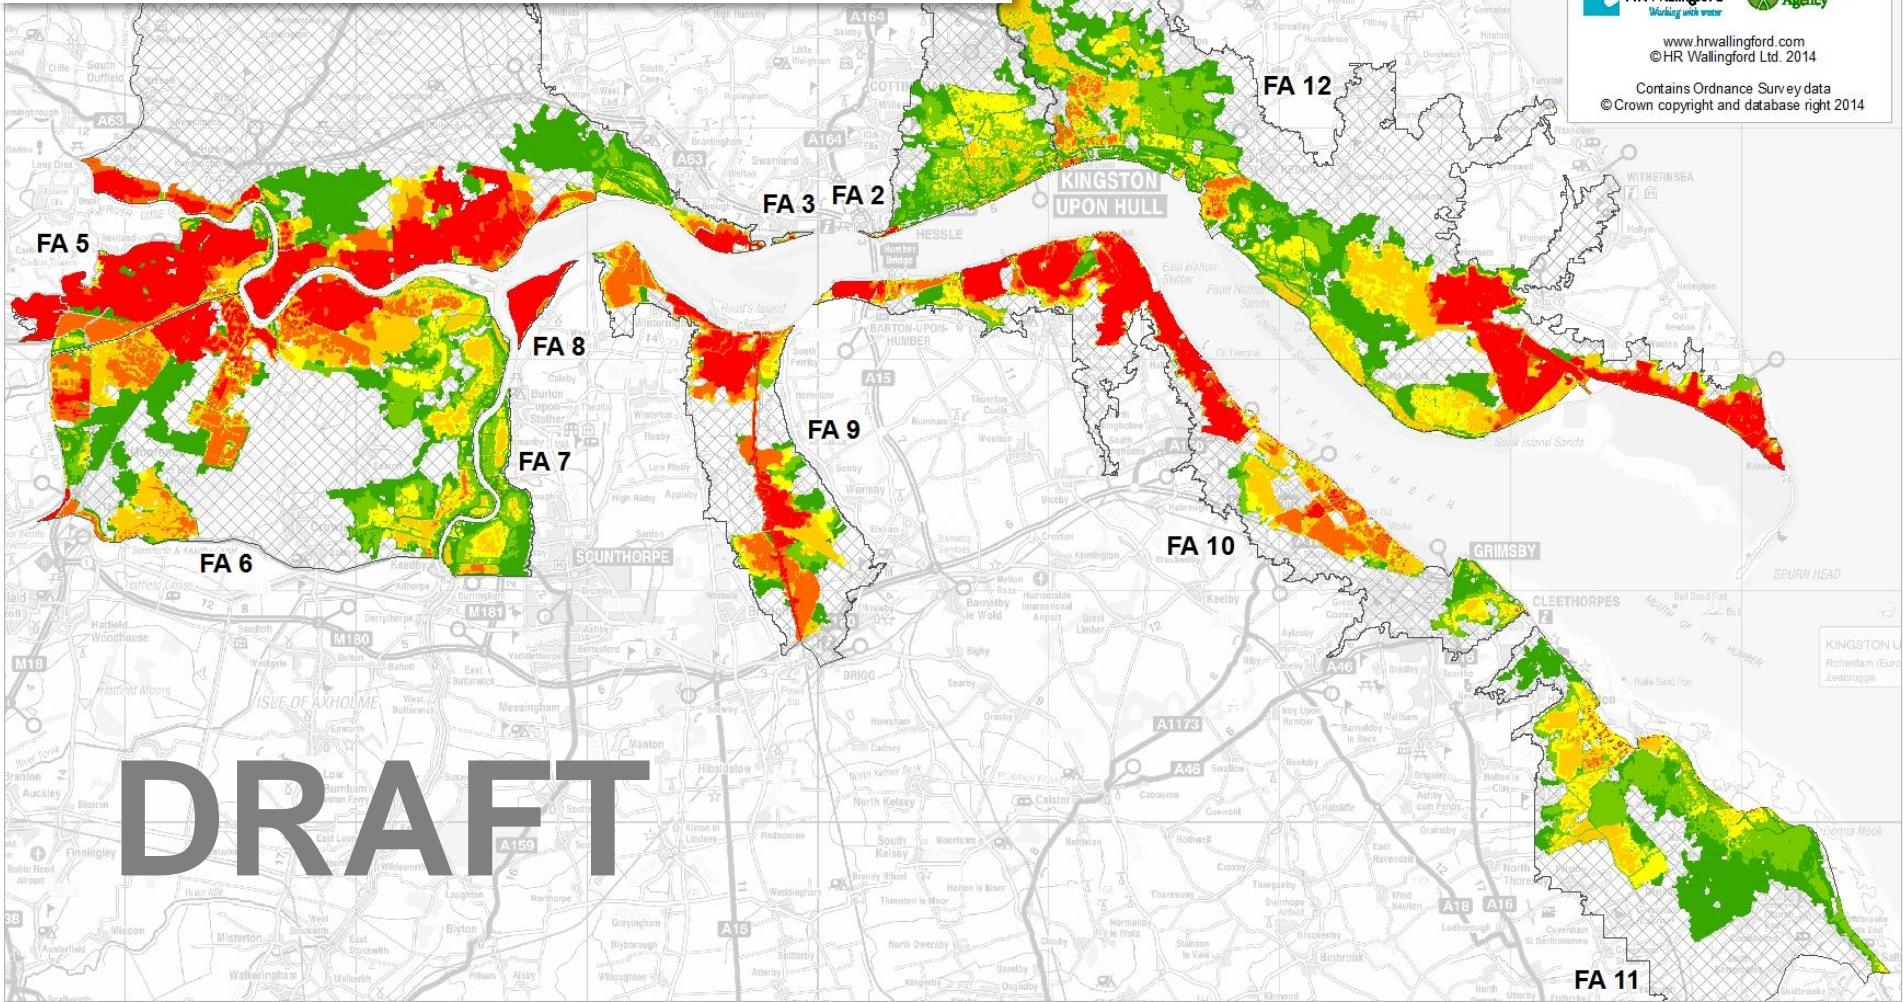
Working with water
Agency

www.hrwallingford.com
©HR Wallingford Ltd. 2014

Contains Ordnance Survey data
©Crown copyright and database right 2014

FA 12
FA 3
FA 2
FA 5
FA 8
FA 9
FA 7
FA 6
FA 10
FA 11

KINGSTON UPON HULL
HESSLE
SCUNTHORPE
GRIMSBY
CLEETHORPES
WITHERNSEA
BARTON-UPON-HUMBER
BRIGG
ISLE OF AXHOLME
SPURN HEAD
RIVER HUMBER
KINGSTON U

A164
A63
A15
A180
A18
A16
A46
A1173
A159
M18
M180
M181

DRAFT